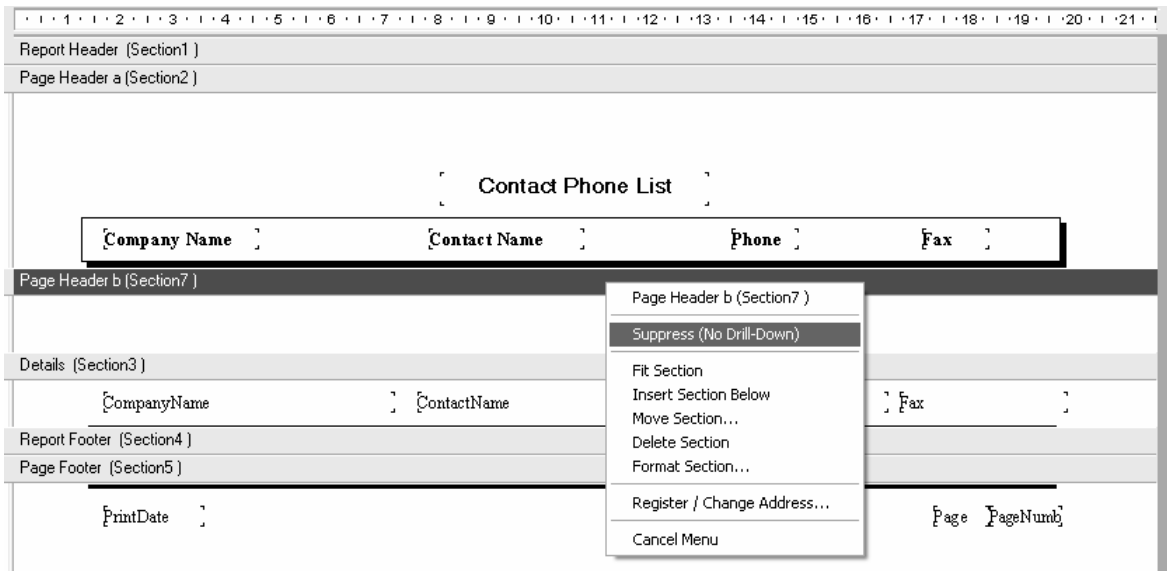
1 · 2 · 3 · 4 · 5 · 6 · 7 · 8 · 9 · 10 · 11 · 12 · 13 · 14 · 15 · 16 · 17 · 18 · 19 · 20 · 21

Report Header (Section1 )
Page Header a (Section2 )

Contact Phone List

Company Name
Contact Name
Phone
Fax

Page Header b (Section7 )

Page Header b (Section7 )
Suppress (No Drill-Down)
Fit Section
Insert Section Below
Move Section...
Delete Section
Format Section...
Register / Change Address...
Cancel Menu

Details (Section3 )
CompanyName
ContactName
Fax

Report Footer (Section4 )
Page Footer (Section5 )

PrintDate
Page
PageNumb